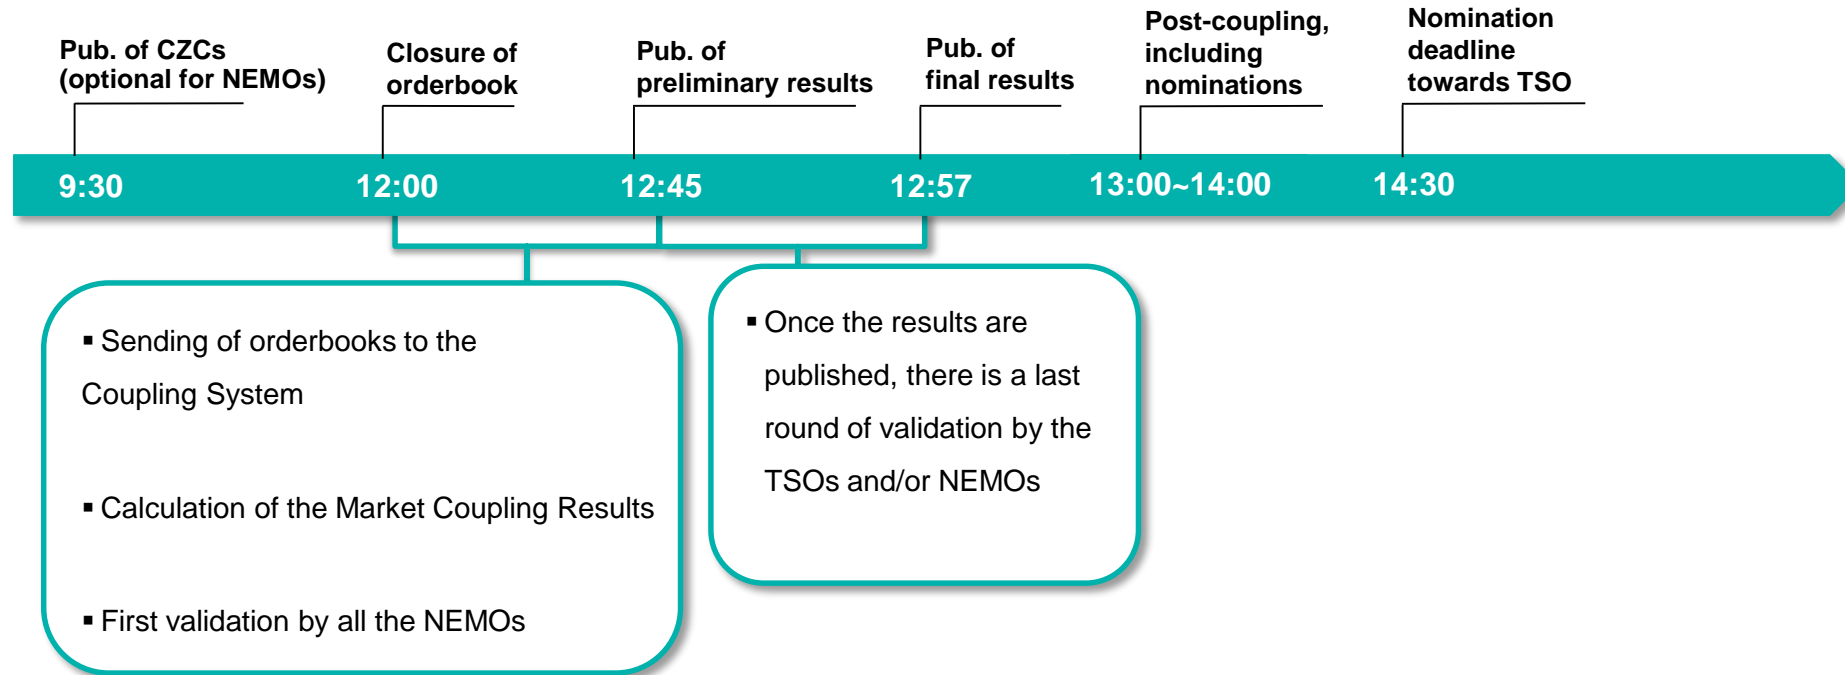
Pub. of CZCs (optional for NEMOs)

Closure of orderbook

Pub. of preliminary results

Pub. of final results

Post-coupling, including nominations

Nomination deadline towards TSO

9:30

12:00

12:45

12:57

13:00~14:00

14:30

▪ Sending of orderbooks to the Coupling System

▪ Calculation of the Market Coupling Results

▪ First validation by all the NEMOs

▪ Once the results are published, there is a last round of validation by the TSOs and/or NEMOs